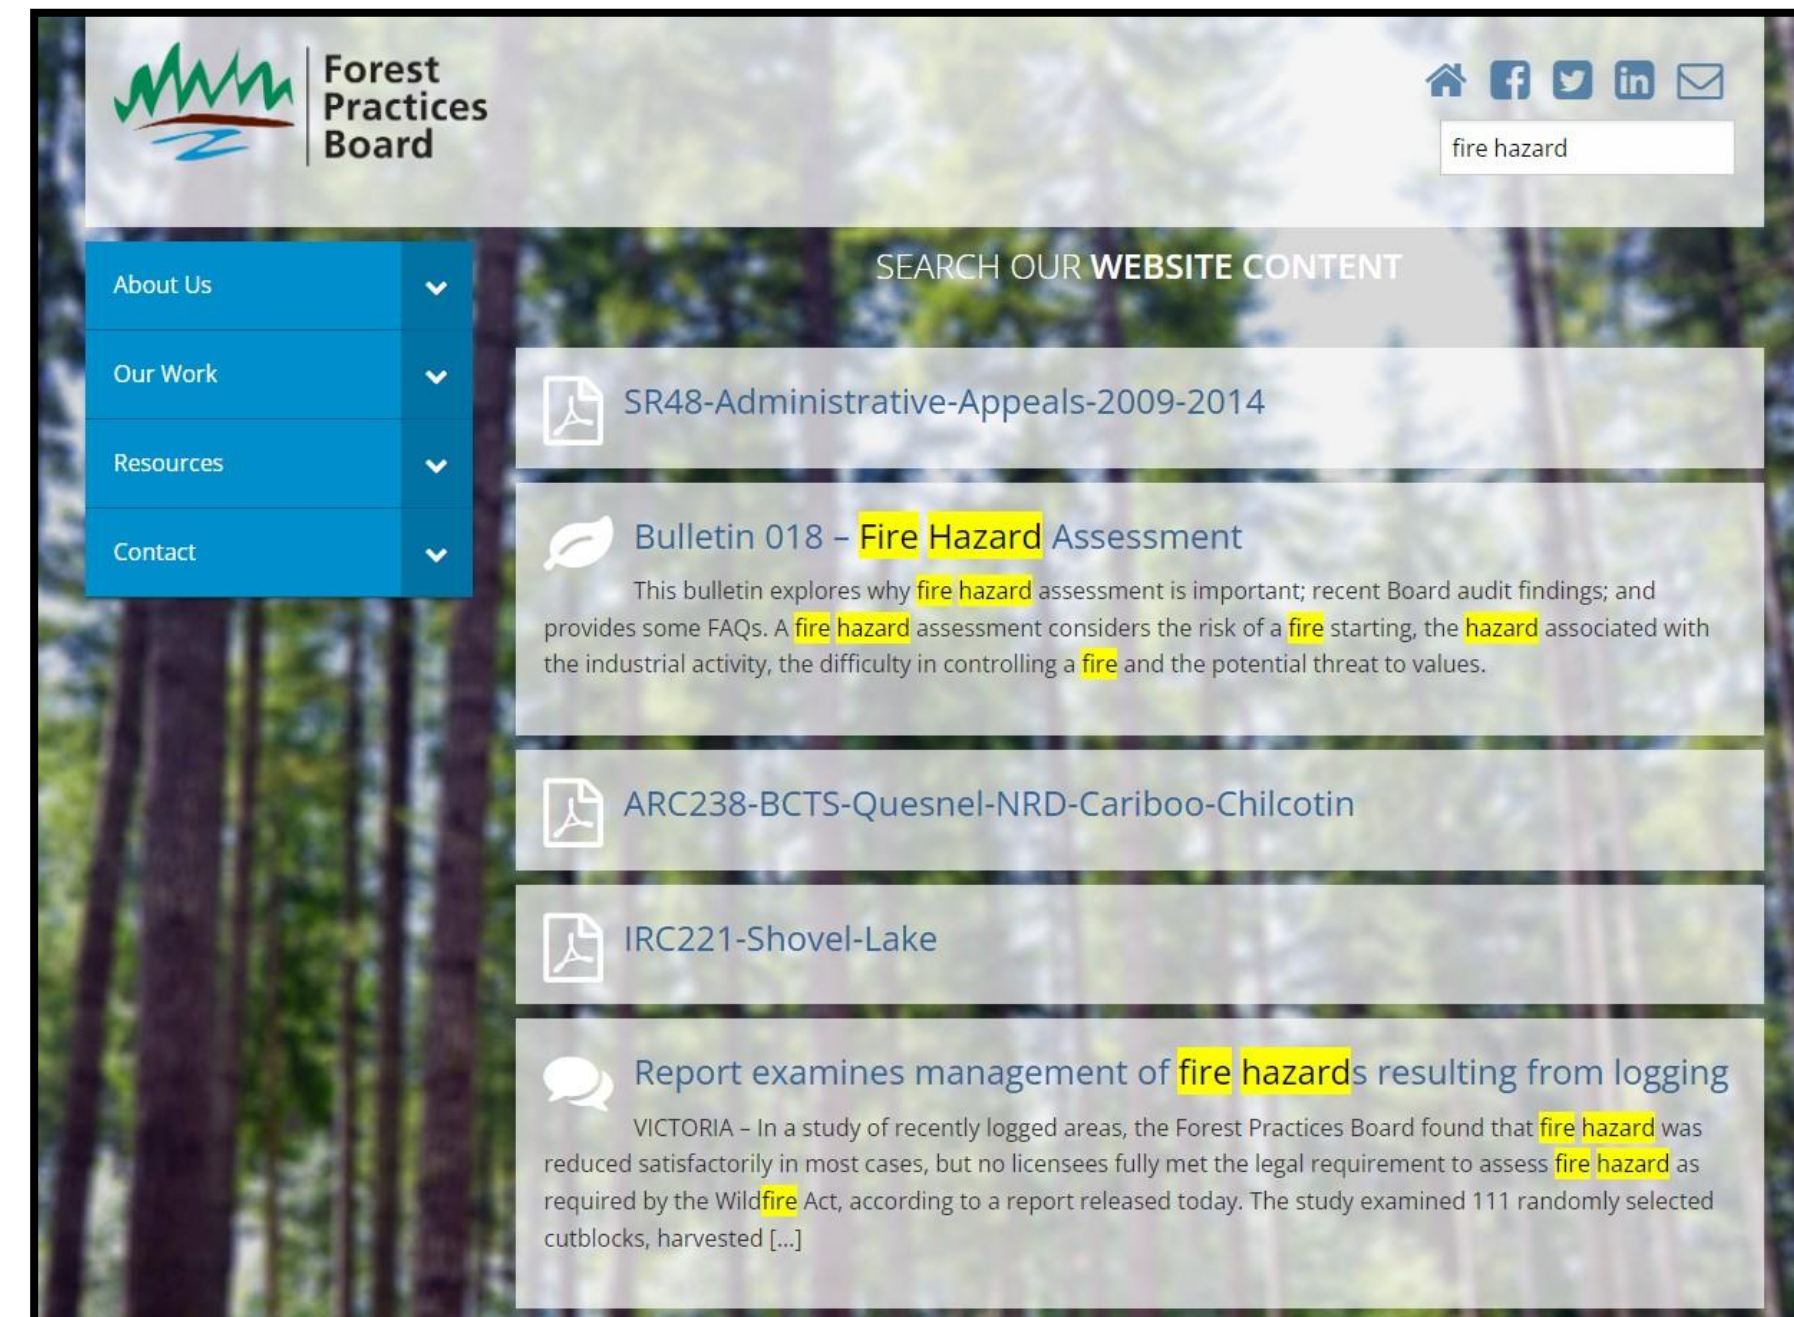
Forest Practices Board

fire hazard

About Us

Our Work

Resources

Contact

SEARCH OUR WEBSITE CONTENT

SR48-Administrative-Appeals-2009-2014

Bulletin 018 – Fire Hazard Assessment

This bulletin explores why fire hazard assessment is important; recent Board audit findings; and provides some FAQs. A fire hazard assessment considers the risk of a fire starting, the hazard associated with the industrial activity, the difficulty in controlling a fire and the potential threat to values.

ARC238-BCTS-Quesnel-NRD-Cariboo-Chilcotin

IRC221-Shovel-Lake

Report examines management of fire hazards resulting from logging

VICTORIA – In a study of recently logged areas, the Forest Practices Board found that fire hazard was reduced satisfactorily in most cases, but no licensees fully met the legal requirement to assess fire hazard as required by the Wildfire Act, according to a report released today. The study examined 111 randomly selected cutblocks, harvested [...]